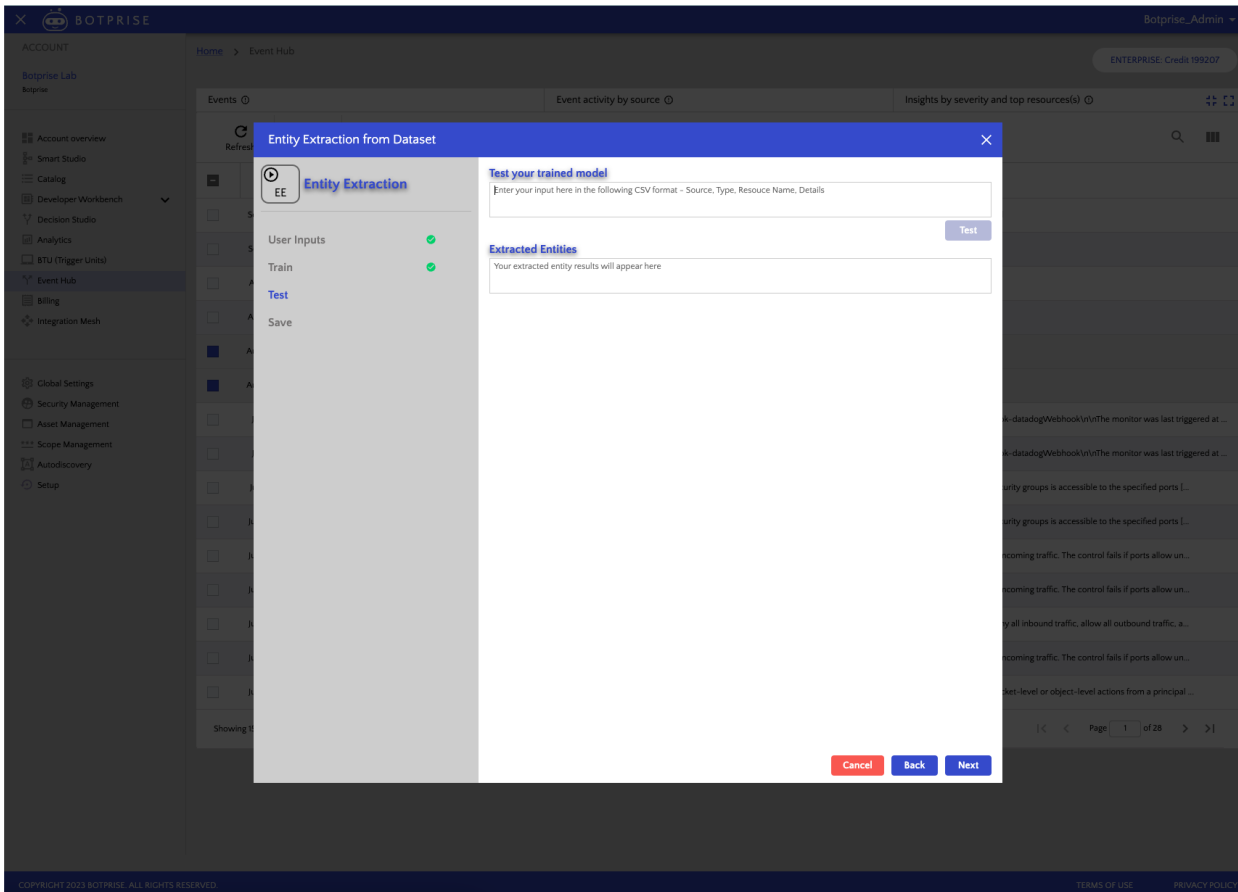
BOTPRISE

Botprise_Admin

ACCOUNT

Botprise Lab
Botprise

Home > Event Hub

ENTERPRISE: Credit 199207

Events

Event activity by source

Insights by severity and top resources(s)

Account overview
Smart Studio
Catalog
Developer Workbench
Decision Studio
Analytics
BTU (Trigger Units)
Event Hub
Billing
Integration Mesh

Global Settings
Security Management
Asset Management
Scope Management
Autodiscovery
Setup

Refresh

Entity Extraction from Dataset

EE
Entity Extraction

User Inputs
Train
Test
Save

Test your trained model

Enter your input here in the following CSV format - Source, Type, Resouce Name, Details

Test

Extracted Entities

Your extracted entity results will appear here

Cancel
Back
Next

k-datadogWebhook\r\n\nThe monitor was last triggered at ...
k-datadogWebhook\r\n\nThe monitor was last triggered at ...
urity groups is accessible to the specified ports [...
urity groups is accessible to the specified ports [...
ncoming traffic. The control fails if ports allow un...
ncoming traffic. The control fails if ports allow un...
y all inbound traffic, allow all outbound traffic, a...
ncoming traffic. The control fails if ports allow un...
cket-level or object-level actions from a principal ...

Showing t

Page 1 of 28

COPYRIGHT 2023 BOTPRISE. ALL RIGHTS RESERVED.

TERMS OF USE

PRIVACY POLICY